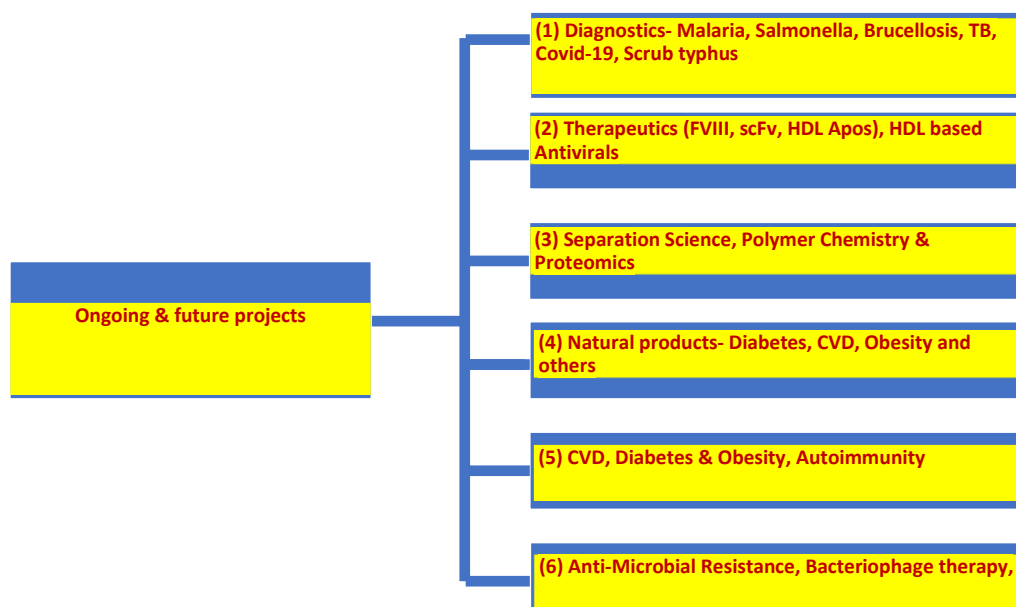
Ongoing & future projects

(1) Diagnostics- Malaria, Salmonella, Brucellosis, TB, Covid-19, Scrub typhus

(2) Therapeutics (FVIII, scFv, HDL Apos), HDL based Antivirals

(3) Separation Science, Polymer Chemistry & Proteomics

(4) Natural products- Diabetes, CVD, Obesity and others

(5) CVD, Diabetes & Obesity, Autoimmunity

(6) Anti-Microbial Resistance, Bacteriophage therapy,